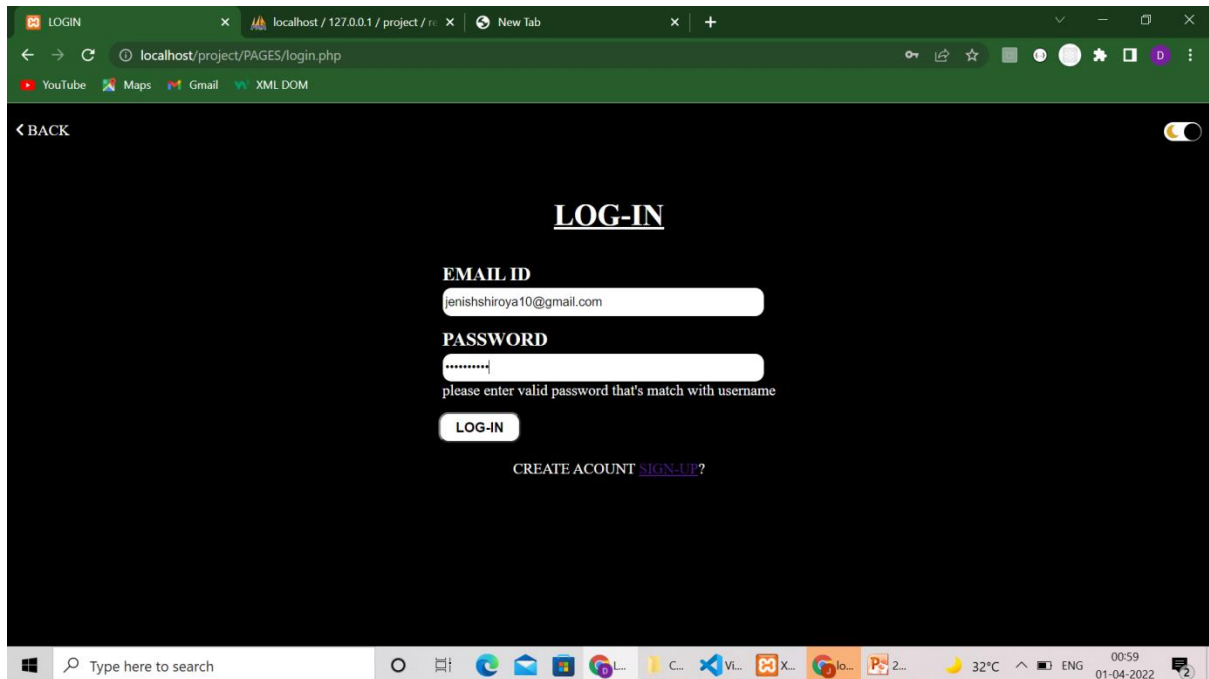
LOGIN
localhost / 127.0.0.1 / project / r
New Tab
localhost/project/PAGES/login.php
YouTube Maps Gmail XML DOM

BACK

LOG-IN

EMAIL ID
jenishshiroya10@gmail.com
PASSWORD
••••••••••
please enter valid password that's match with username
LOG-IN
CREATE ACOUNT SIGN-UP?

Type here to search
L... C... Vi... X... lo... 2...
32°C ENG 00:59 01-04-2022